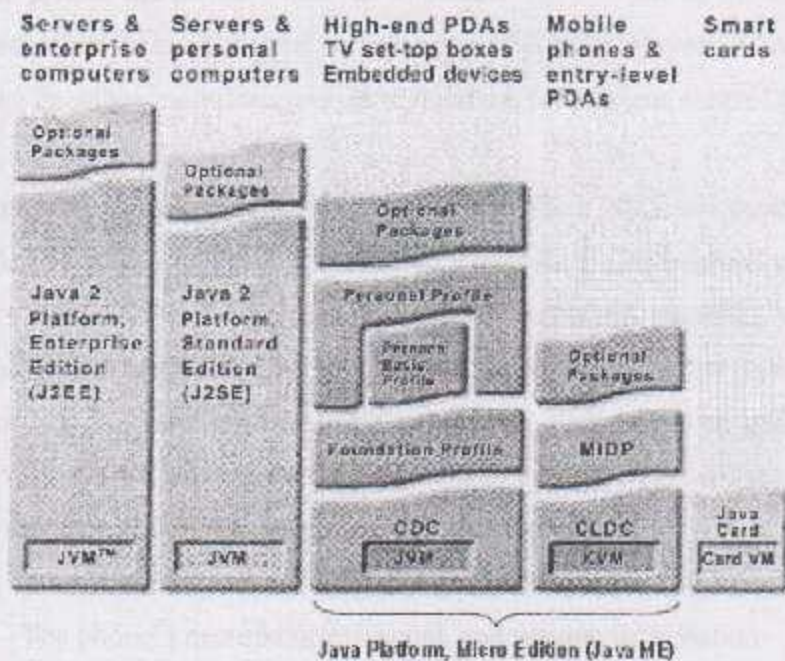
Servers & enterprise computers

Servers & personal computers

High-end PDAs TV set-top boxes Embedded devices

Mobile phones & entry-level PDAs

Smart cards

Optional Packages

Java 2 Platform, Enterprise Edition (J2EE)

JVM™

Optional Packages

Java 2 Platform, Standard Edition (J2SE)

JVM

Optional Packages

Personal Profile

Personal Basis Profile

Foundation Profile

CDC

JVM

Optional Packages

MIDP

CLDC

KVM

Java Card

Card VM

Java Platform, Micro Edition (Java ME)